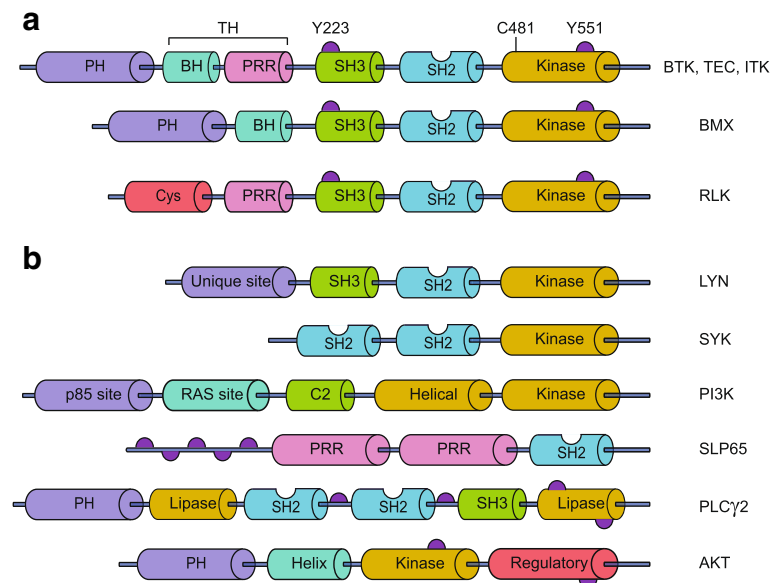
a

TH
Y223
C481
Y551

PH
BH
PRR
SH3
SH2
Kinase
BTK, TEC, ITK

PH
BH
SH3
SH2
Kinase
BMX

Cys
PRR
SH3
SH2
Kinase
RLK

b

Unique site
SH3
SH2
Kinase
LYN

SH2
SH2
Kinase
SYK

p85 site
RAS site
C2
Helical
Kinase
PI3K

PRR
PRR
SH2
SLP65

PH
Lipase
SH2
SH2
SH3
Lipase
PLC$\gamma$2

PH
Helix
Kinase
Regulatory
AKT